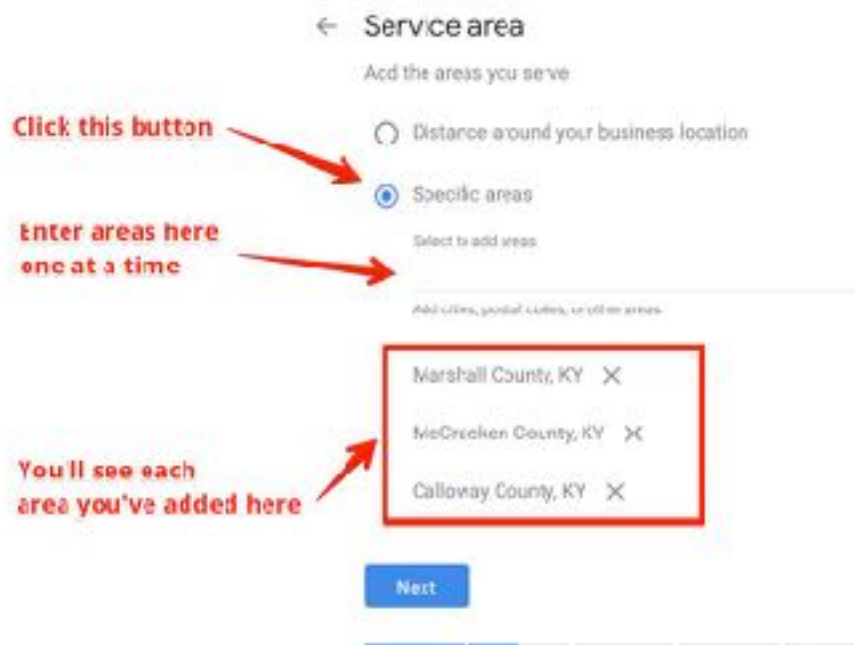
← Service area

Add the areas you serve

Click this button

Distance around your business location

Specific areas

Enter areas here one at a time

Select to add areas

Add cities, postal codes, or other areas

Marshall County, KY

McCracken County, KY

You'll see each area you've added here

Calloway County, KY

Next